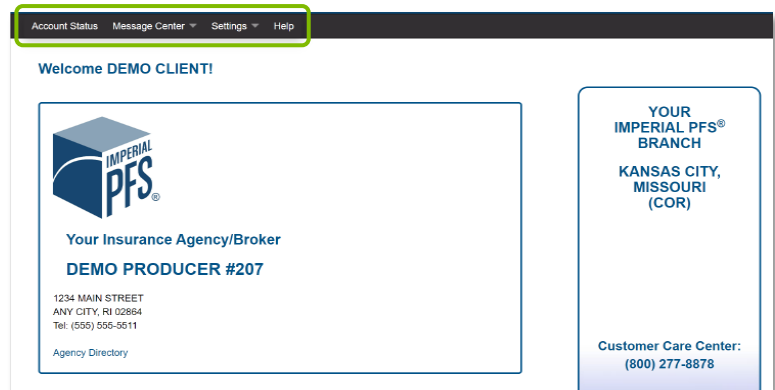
Account Status Message Center Settings Help

Welcome DEMO CLIENT!

IMPERIAL PFS®

Your Insurance Agency/Broker

DEMO PRODUCER #207

1234 MAIN STREET
ANY CITY, RI 02864
Tel: (555) 555-5511

Agency Directory

YOUR IMPERIAL PFS® BRANCH

KANSAS CITY, MISSOURI (COR)

Customer Care Center:
(800) 277-8878